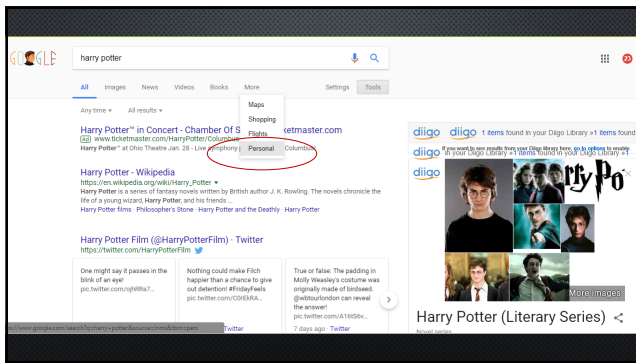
GOOGLE

harry potter

All Images News Videos Books More Settings Tools

Maps
Shopping
Flights
Personal

Any time ▾ All results ▾

Harry Potter™ in Concert - Chamber Of S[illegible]cketmaster.com
Ad www.ticketmaster.com/HarryPotter/Columbus
Harry Potter™ at Ohio Theatre Jan. 28 - Live symphony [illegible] Columbus

Harry Potter - Wikipedia
https://en.wikipedia.org/wiki/Harry_Potter ▾
Harry Potter is a series of fantasy novels written by British author J. K. Rowling. The novels chronicle the life of a young wizard, Harry Potter, and his friends ...
Harry Potter films · Philosopher's Stone · Harry Potter and the Deathly · Harry Potter

Harry Potter Film (@HarryPotterFilm) · Twitter
https://twitter.com/HarryPotterFilm

One might say it passes in the blink of an eye! pic.twitter.com/ojhRRa7...

Nothing could make Filch happier than a chance to give out detention! #FridayFeels pic.twitter.com/C0rEkRA...

True or false: The padding in Molly Weasley's costume was originally made of birdseed. @wbtourlondon can reveal the answer! pic.twitter.com/A16t58v...

Twitter

7 days ago · Twitter

diigo diigo 1 items found in your Diigo Library »1 items
diigo If you want to see results from your Diigo library here, go to options to enable in your Diigo Library »1 items found in your Diigo
diigo

rry Po

More images

Harry Potter (Literary Series)
Novel series

www.google.com/search?q=harry+potter&source=lnms&tbm=pers